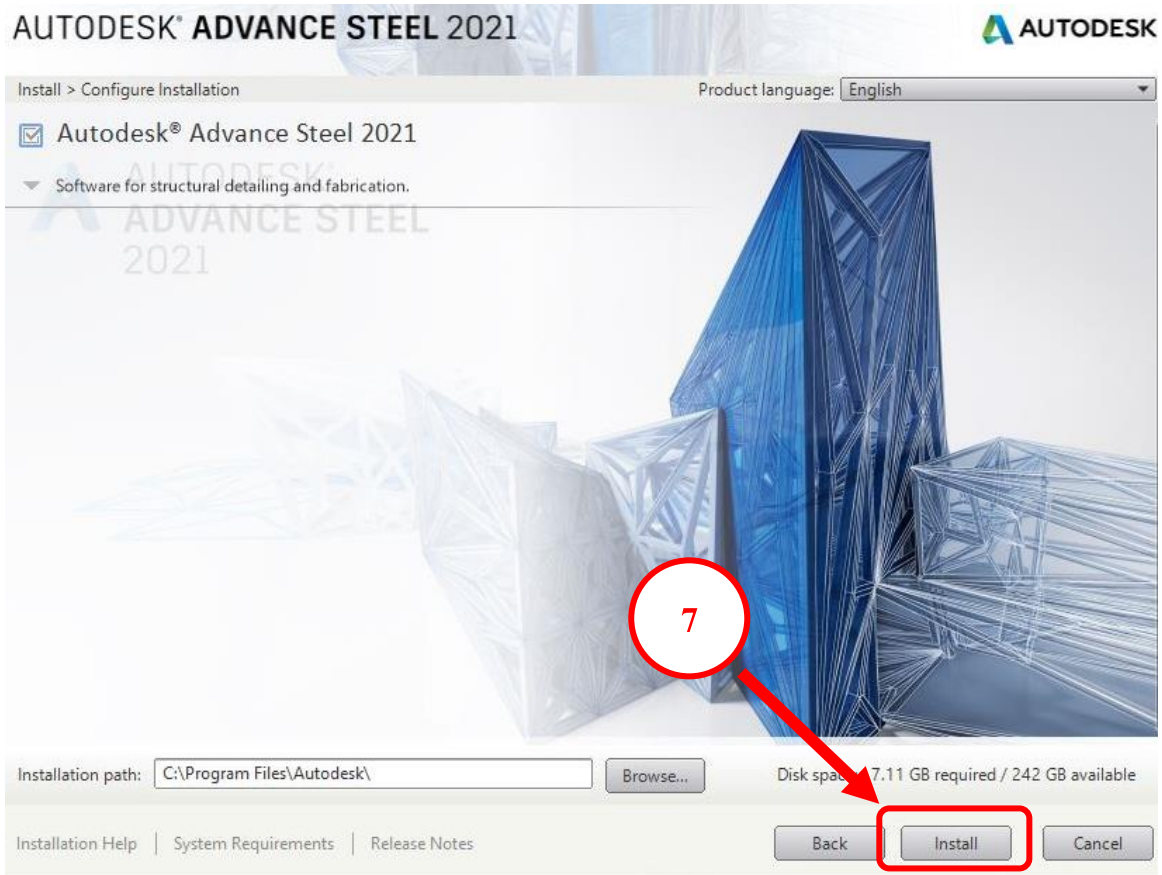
AUTODESK® ADVANCE STEEL 2021

AUTODESK

Install > Configure Installation

Product language: English

Autodesk® Advance Steel 2021

Software for structural detailing and fabrication.

AUTODESK® ADVANCE STEEL 2021

7

Installation path: C:\Program Files\Autodesk\

Browse...

Disk spa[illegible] 7.11 GB required / 242 GB available

Installation Help | System Requirements | Release Notes

Back

Install

Cancel